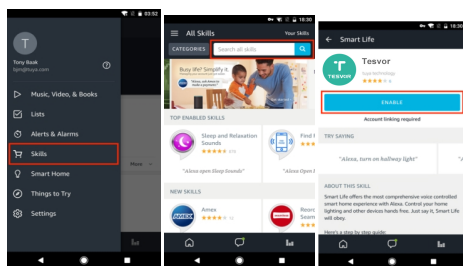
03:52

T

Tony Baak
tyin@tuya.com

Music, Video, & Books

Lists

Alerts & Alarms

Skills

Smart Home

Things to Try

Settings

18:30

All Skills

Your Skills

CATEGORIES

Search all skills

Busy life? Simplify it.

TOP ENABLED SKILLS

Sleep and Relaxation Sounds

"Alexa, open Sleep Sounds"

Find I

NEW SKILLS

Amex

18:30

Smart Life

Tesvor

TESVOR

ENABLE

Account linking required

TRY SAYING

"Alexa, turn on hallway light"

ABOUT THIS SKILL

Smart Life offers the most comprehensive voice controlled smart home experience with Alexa. Control your home lighting and other home devices hands free. Just say it, Smart Life will obey.

Here's a step by step guide